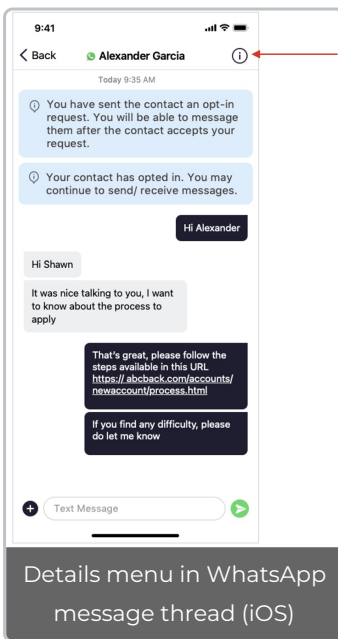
9:41

< Back Alexander Garcia ⓘ

Today 9:35 AM

ⓘ You have sent the contact an opt-in request. You will be able to message them after the contact accepts your request.

ⓘ Your contact has opted in. You may continue to send/ receive messages.

Hi Alexander

Hi Shawn

It was nice talking to you, I want to know about the process to apply

That's great, please follow the steps available in this URL https:// abcback.com/accounts/newaccount/process.html

If you find any difficulty, please do let me know

Text Message

Details menu in WhatsApp message thread (iOS)